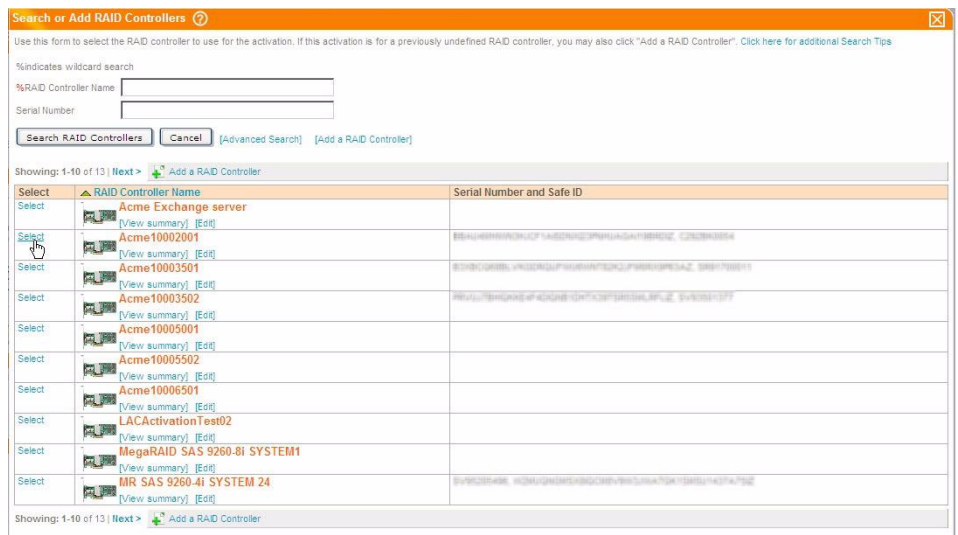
Search or Add RAID Controllers ?

Use this form to select the RAID controller to use for the activation. If this activation is for a previously undefined RAID controller, you may also click "Add a RAID Controller". Click here for additional Search Tips

%indicates wildcard search

%RAID Controller Name

Serial Number

Search RAID Controllers  Cancel  [Advanced Search]  [Add a RAID Controller]

Showing: 1-10 of 13 | Next >  Add a RAID Controller

| Select | RAID Controller Name | Serial Number and Safe ID |
|---|---|---|
| Select | Acme Exchange server [View summary] [Edit] | |
| Select | Acme10002001 [View summary] [Edit] | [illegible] |
| Select | Acme10003501 [View summary] [Edit] | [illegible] |
| Select | Acme10003502 [View summary] [Edit] | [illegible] |
| Select | Acme10005001 [View summary] [Edit] | |
| Select | Acme10005502 [View summary] [Edit] | |
| Select | Acme10006501 [View summary] [Edit] | |
| Select | LACActivationTest02 [View summary] [Edit] | |
| Select | MegaRAID SAS 9260-8i SYSTEM1 [View summary] [Edit] | |
| Select | MR SAS 9260-4i SYSTEM 24 [View summary] [Edit] | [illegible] |

Showing: 1-10 of 13 | Next >  Add a RAID Controller